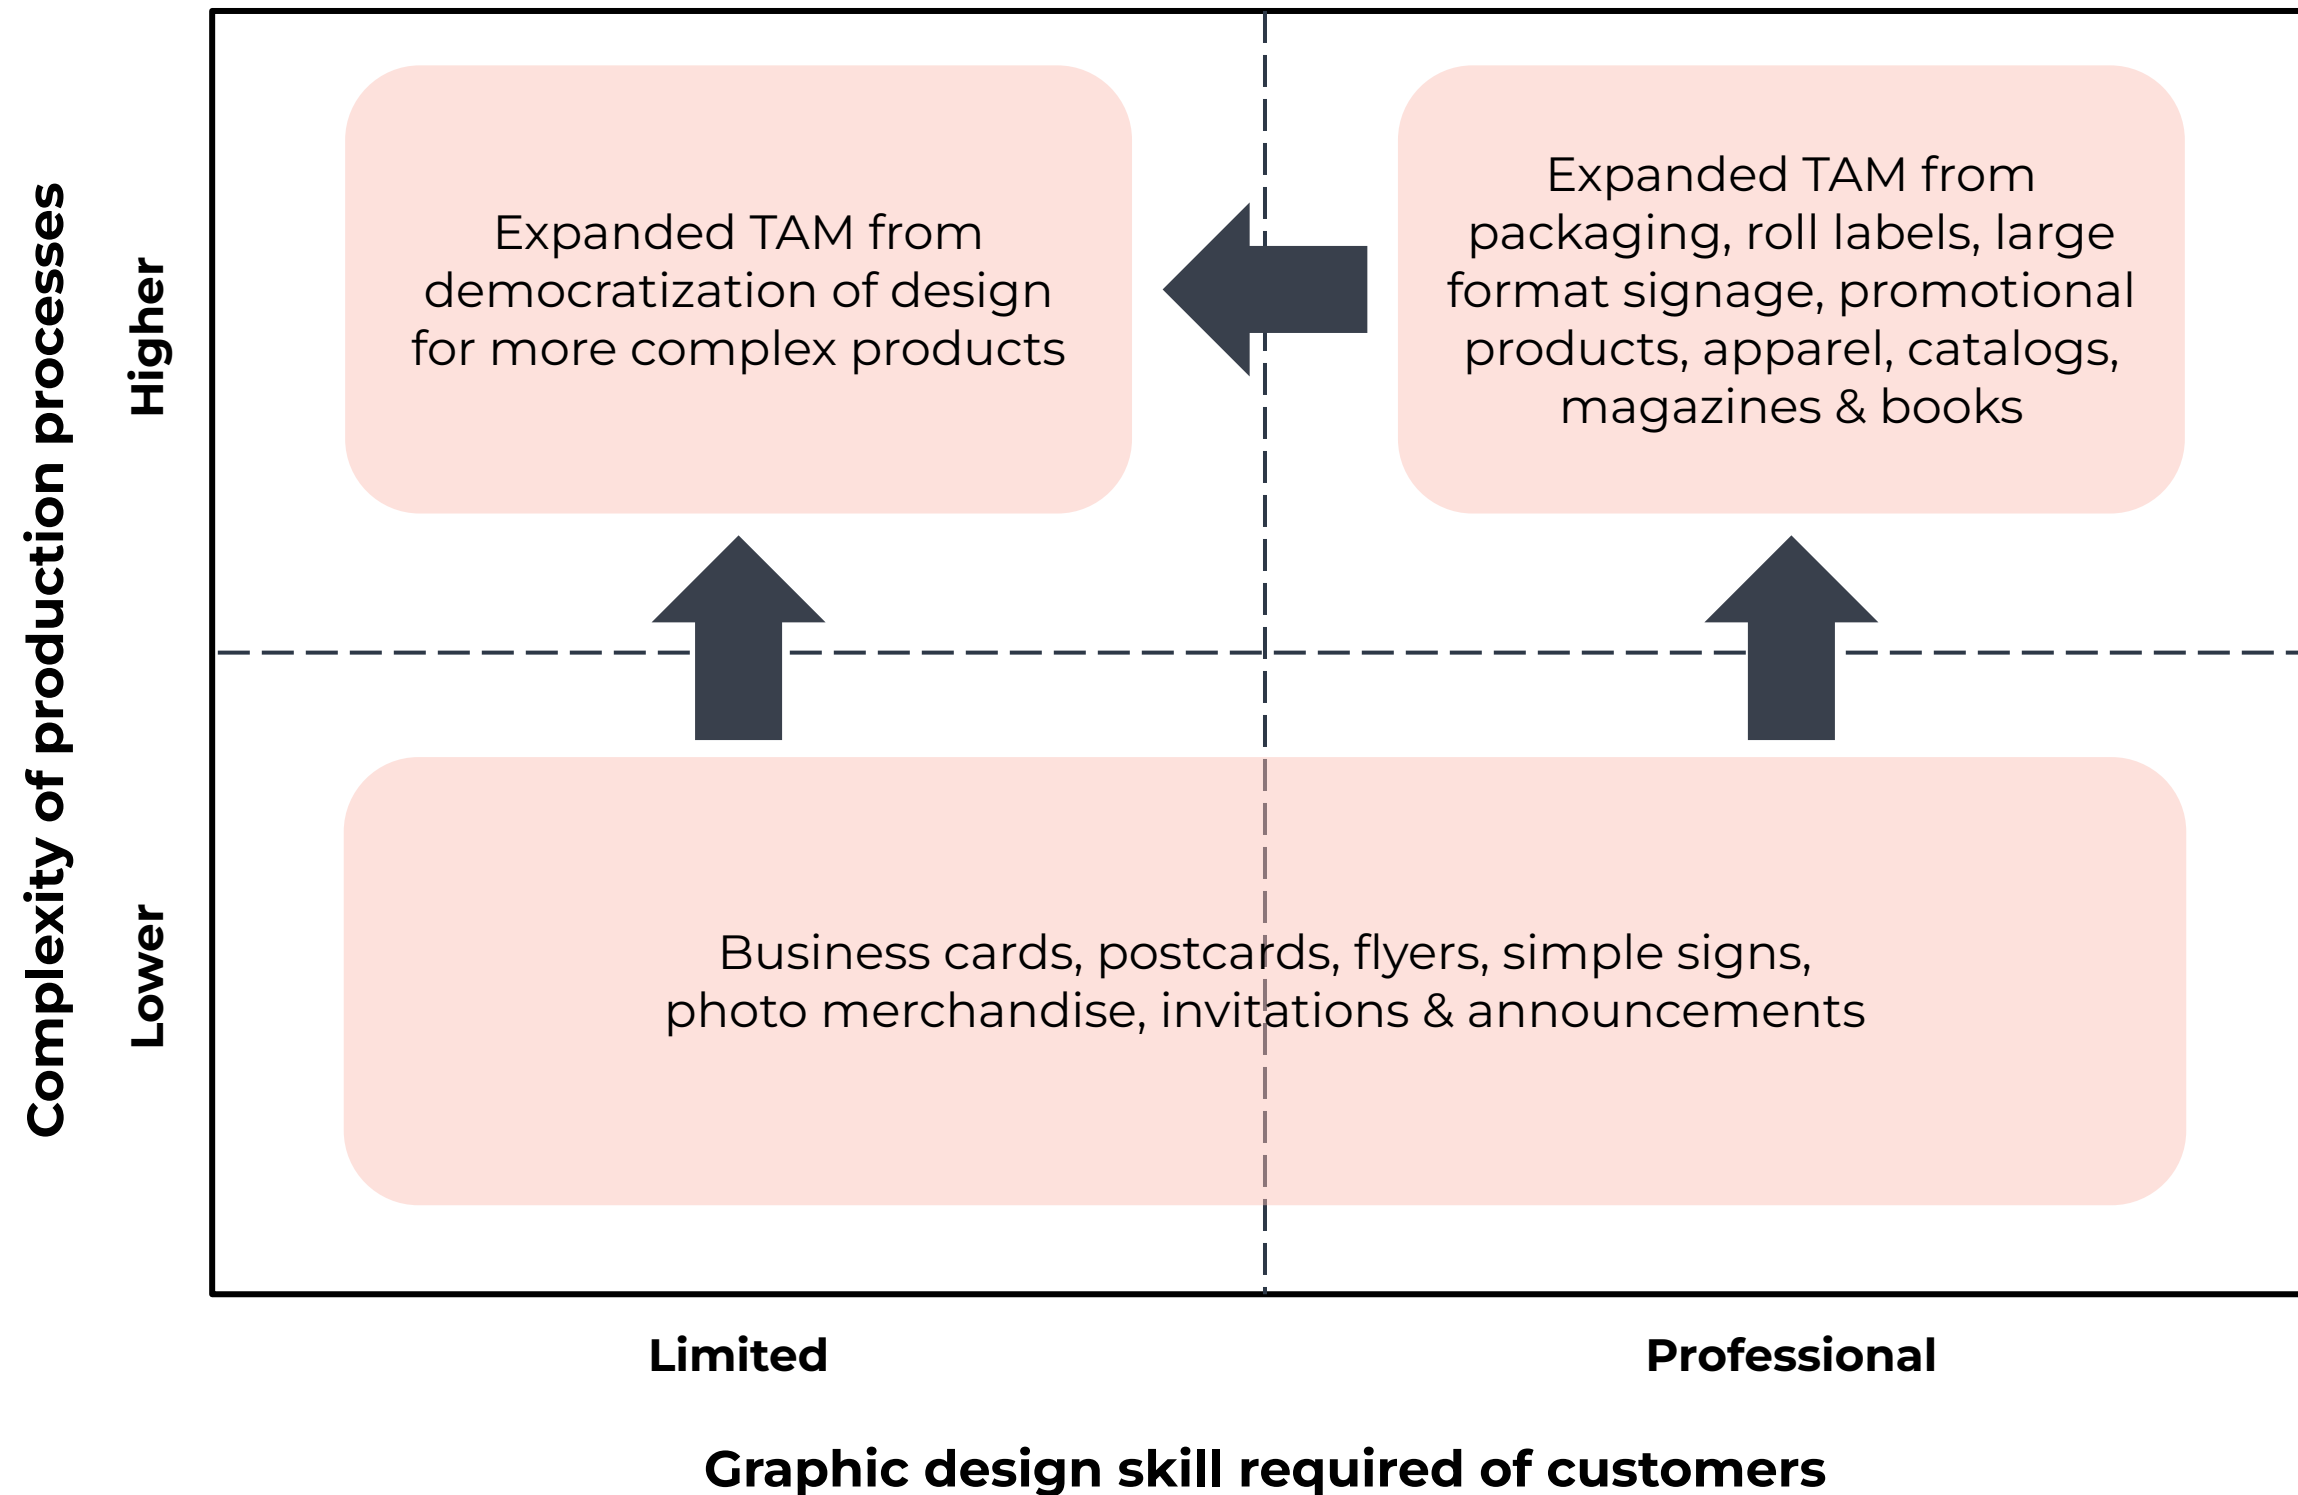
Complexity of production processes

Higher

Lower

Expanded TAM from democratization of design for more complex products

Expanded TAM from packaging, roll labels, large format signage, promotional products, apparel, catalogs, magazines & books

Business cards, postcards, flyers, simple signs, photo merchandise, invitations & announcements

Limited

Professional

Graphic design skill required of customers